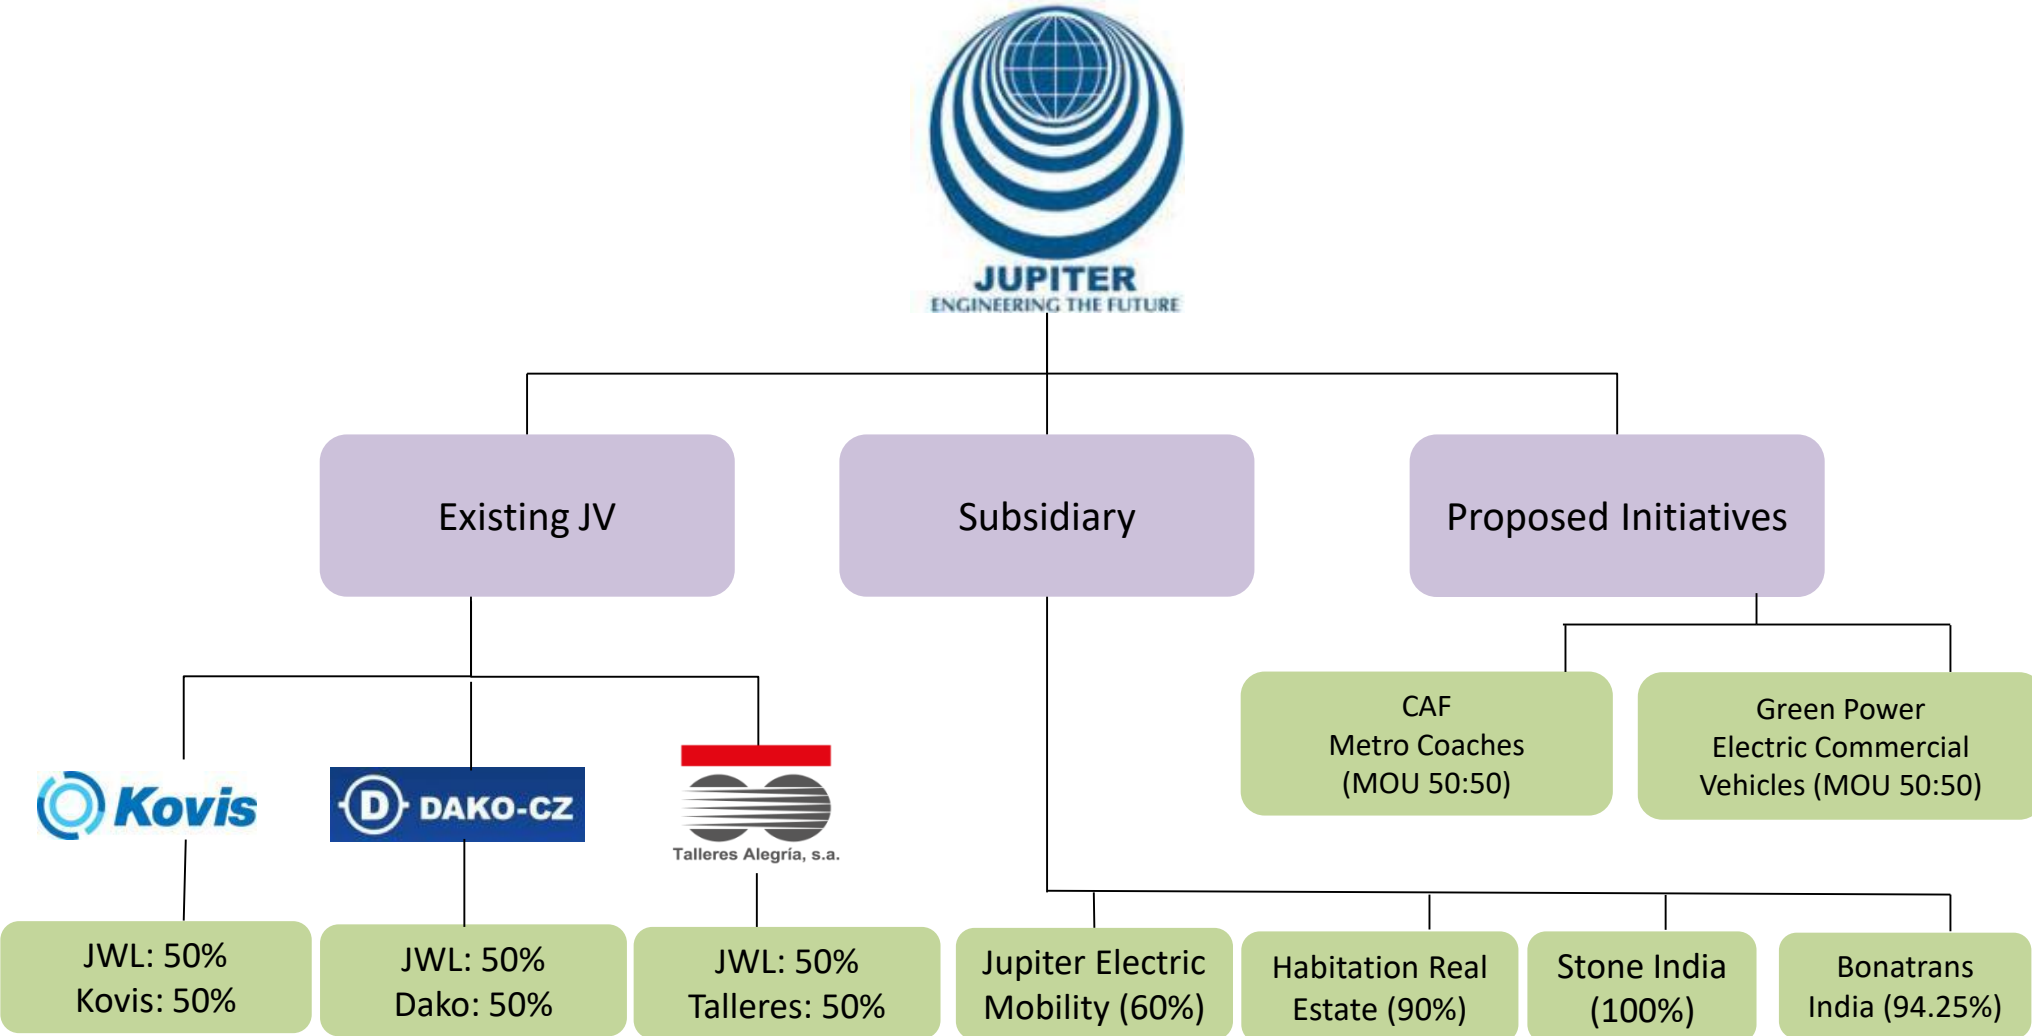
JUPITER
ENGINEERING THE FUTURE

Existing JV

Subsidiary

Proposed Initiatives

CAF
Metro Coaches
(MOU 50:50)

Green Power
Electric Commercial
Vehicles (MOU 50:50)

Kovis

DAKO-CZ

Talleres Alegría, s.a.

JWL: 50%
Kovis: 50%

JWL: 50%
Dako: 50%

JWL: 50%
Talleres: 50%

Jupiter Electric Mobility (60%)

Habitation Real Estate (90%)

Stone India (100%)

Bonatrans India (94.25%)